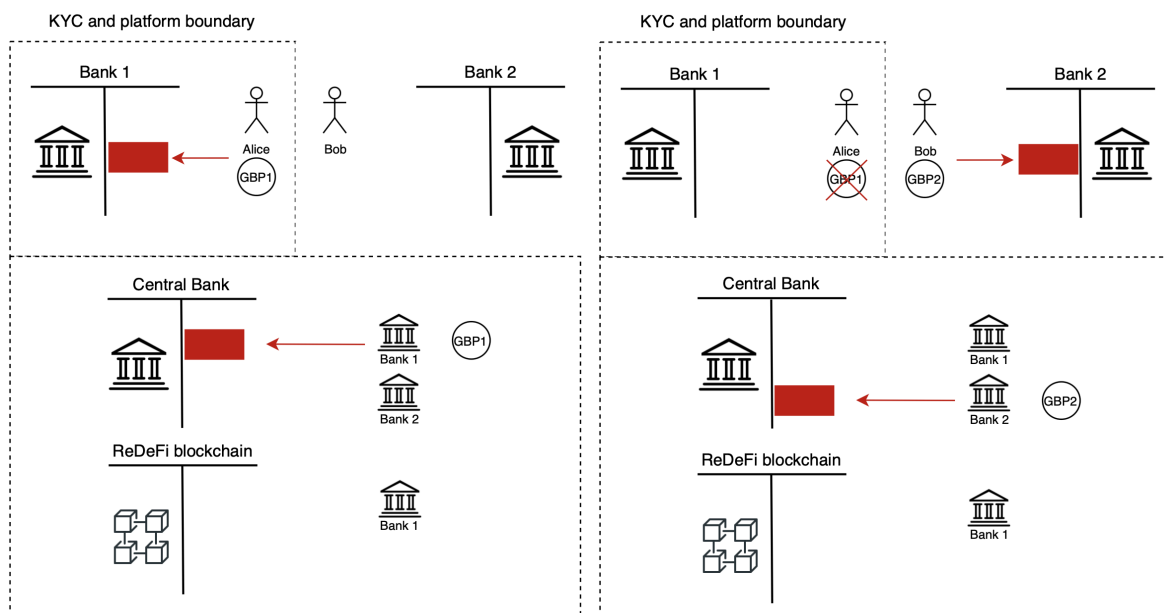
KYC and platform boundary

Bank 1

Alice

GBP1

Bob

Bank 2

Central Bank

Bank 1

GBP1

Bank 2

ReDeFi blockchain

Bank 1

KYC and platform boundary

Bank 1

Alice

GBP1

Bob

GBP2

Bank 2

Central Bank

Bank 1

Bank 2

GBP2

ReDeFi blockchain

Bank 1